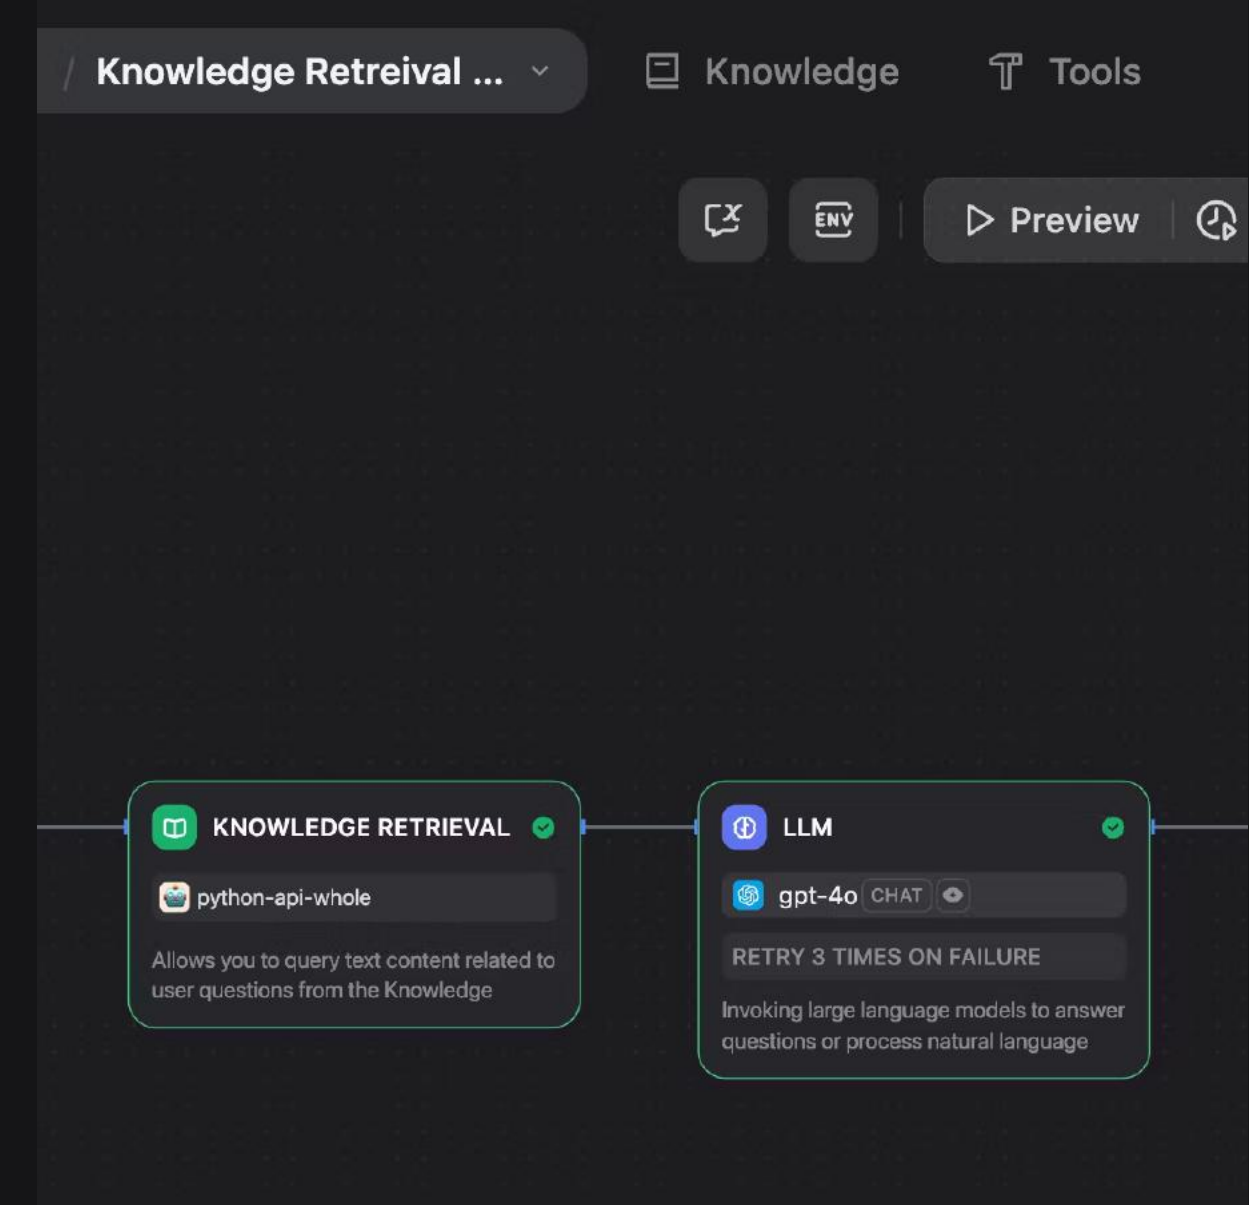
/ Knowledge Retreival ...

Knowledge

Tools

ENV

Preview

KNOWLEDGE RETRIEVAL

python-api-whole

Allows you to query text content related to user questions from the Knowledge

LLM

gpt-4o CHAT

RETRY 3 TIMES ON FAILURE

Invoking large language models to answer questions or process natural language